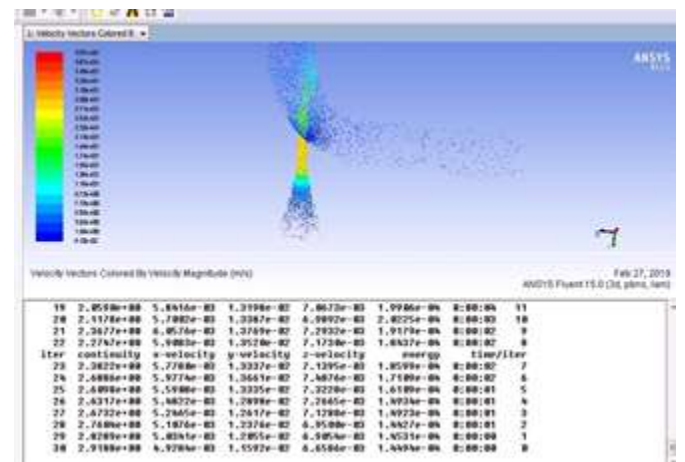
1: Velocity Vectors Colored B ▾

ANSYS

Velocity Vectors Colored By Velocity Magnitude (m/s)

Feb 27, 2019
ANSYS Fluent 15.0 (3d, pbns, lam)

19 2.0580e+00 5.8416e-03 1.3198e-02 7.0673e-03 1.9986e-04 0:00:04 11
20 2.1178e+00 5.7082e-03 1.3367e-02 6.9892e-03 2.0225e-04 0:00:03 10
21 2.3677e+00 6.0576e-03 1.3769e-02 7.2932e-03 1.9179e-04 0:00:02 9
22 2.2747e+00 5.9083e-03 1.3528e-02 7.1730e-03 1.8637e-04 0:00:02 8
iter continuity x-velocity y-velocity z-velocity energy time/iter
23 2.3822e+00 5.7708e-03 1.3337e-02 7.1395e-03 1.8599e-04 0:00:02 7
24 2.6886e+00 5.9774e-03 1.3661e-02 7.4876e-03 1.7109e-04 0:00:02 6
25 2.6000e+00 5.5980e-03 1.3335e-02 7.3220e-03 1.6180e-04 0:00:01 5
26 2.6317e+00 5.4822e-03 1.2899e-02 7.2665e-03 1.4934e-04 0:00:01 4
27 2.6732e+00 5.2945e-03 1.2617e-02 7.1280e-03 1.4923e-04 0:00:01 3
28 2.7600e+00 5.1076e-03 1.2376e-02 6.9500e-03 1.4427e-04 0:00:01 2
29 2.8289e+00 5.0361e-03 1.2055e-02 6.9054e-03 1.4531e-04 0:00:00 1
30 2.9180e+00 4.9704e-03 1.1592e-02 6.6580e-03 1.4694e-04 0:00:00 0